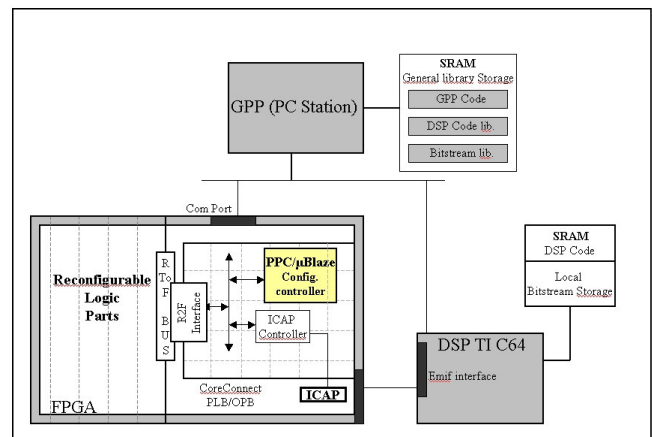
SRAM
General library Storage
GPP Code
DSP Code lib.
Bitstream lib.

GPP (PC Station)

Com Port

Reconfigurable Logic Parts

R
To
F
B
U
S

R2F Interface

PPC/µBlaze Config. controller

ICAP Controller

CoreConnect PLB/OPB

ICAP

FPGA

SRAM
DSP Code

Local Bitstream Storage

DSP TI C64

Emif interface